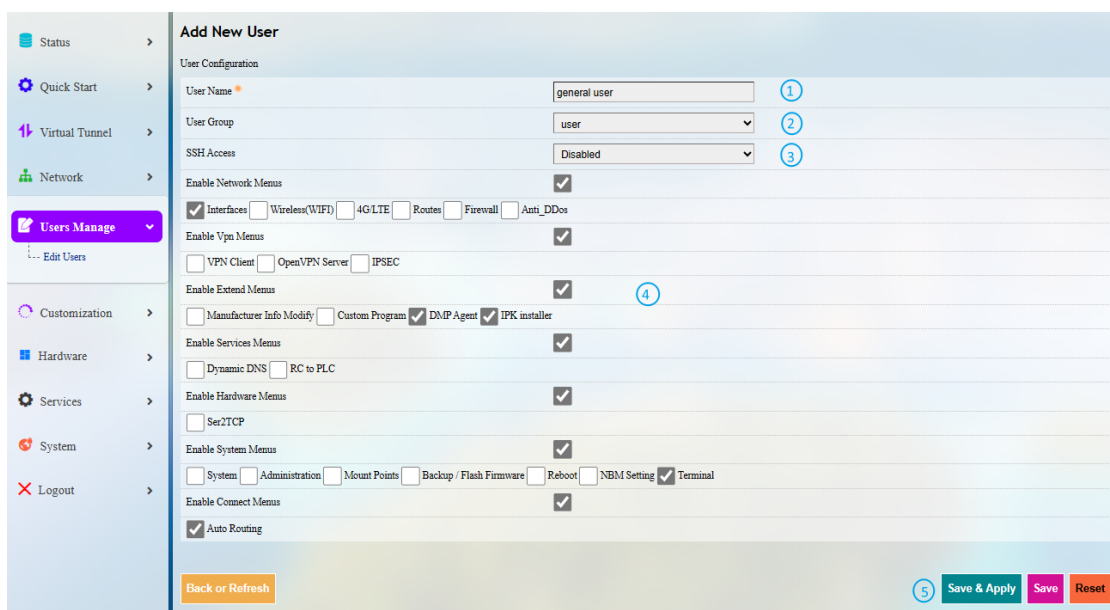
Status
Quick Start
Virtual Tunnel
Network
Users Manage
Edit Users
Customization
Hardware
Services
System
Logout

Add New User

User Configuration

User Name * general user ①

User Group user ②

SSH Access Disabled ③

Enable Network Menus

Interfaces Wireless(WIFI) 4G/LTE Routes Firewall Anti_DDos

Enable Vpn Menus

VPN Client OpenVPN Server IPSEC

Enable Extend Menus ④

Manufacturer Info Modify Custom Program DMP Agent IPK installer

Enable Services Menus

Dynamic DNS RC to PLC

Enable Hardware Menus

Ser2TCP

Enable System Menus

System Administration Mount Points Backup / Flash Firmware Reboot NBM Setting Terminal

Enable Connect Menus

Auto Routing

Back or Refresh

⑤ Save & Apply Save Reset